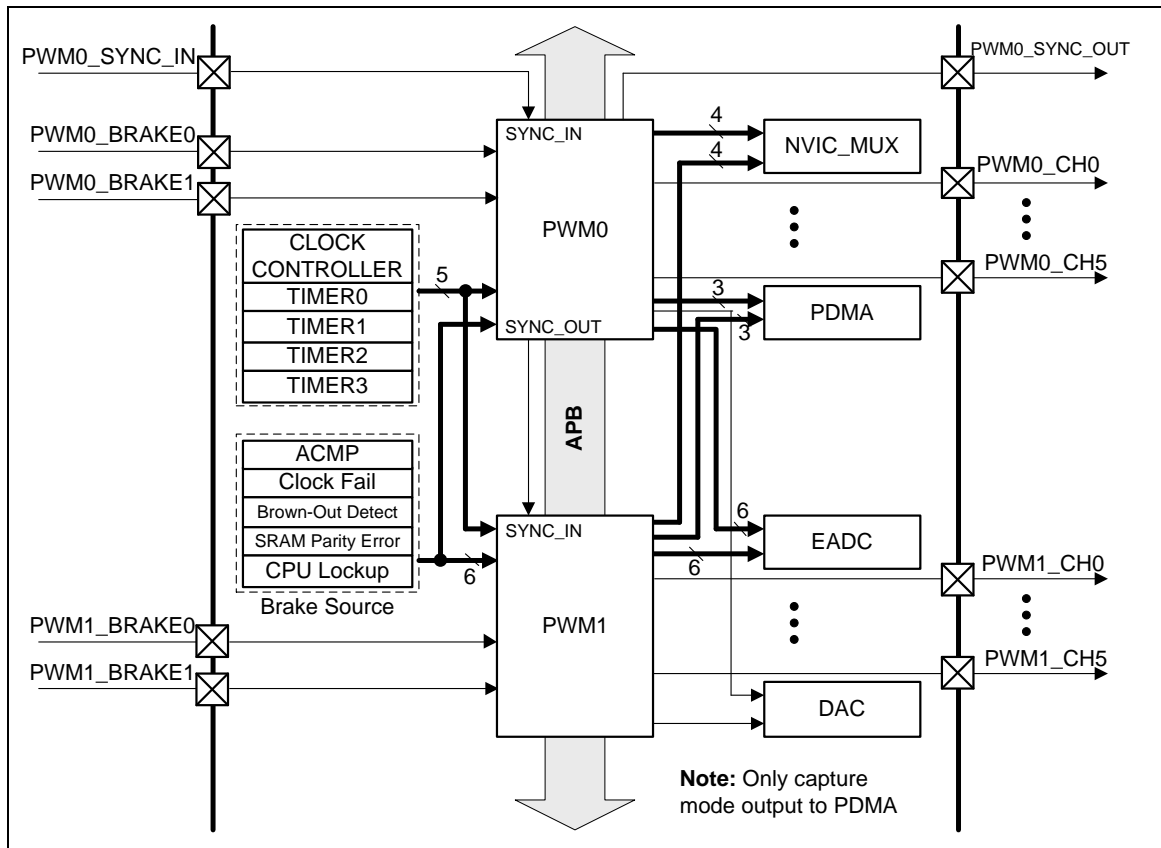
PWM0_SYNC_IN
PWM0_BRAKE0
PWM0_BRAKE1
CLOCK CONTROLLER
TIMER0
TIMER1
TIMER2
TIMER3
5
SYNC_IN
PWM0
SYNC_OUT
APB
4
4
NVIC_MUX
3
3
PDMA
PWM0_SYNC_OUT
PWM0_CH0
PWM0_CH5
ACMP
Clock Fail
Brown-Out Detect
SRAM Parity Error
CPU Lockup
Brake Source
6
SYNC_IN
PWM1
6
EADC
6
PWM1_CH0
PWM1_CH5
PWM1_BRAKE0
PWM1_BRAKE1
DAC
**Note:** Only capture mode output to PDMA